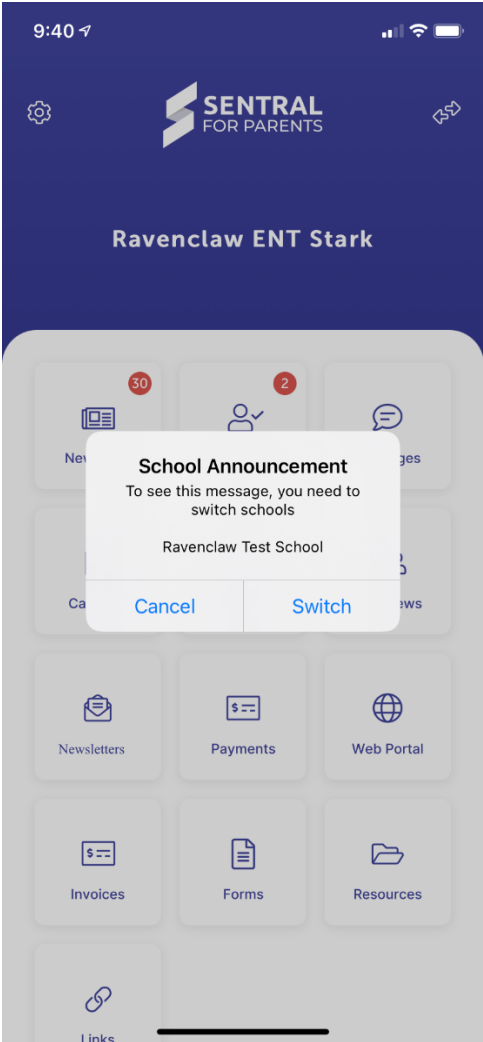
9:40

SENTRAL FOR PARENTS

Ravenclaw ENT Stark

30

2

Ne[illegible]

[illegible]ges

School Announcement

To see this message, you need to switch schools

Ravenclaw Test School

Cancel

Switch

Ca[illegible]

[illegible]ews

Newsletters

Payments

Web Portal

Invoices

Forms

Resources

Links